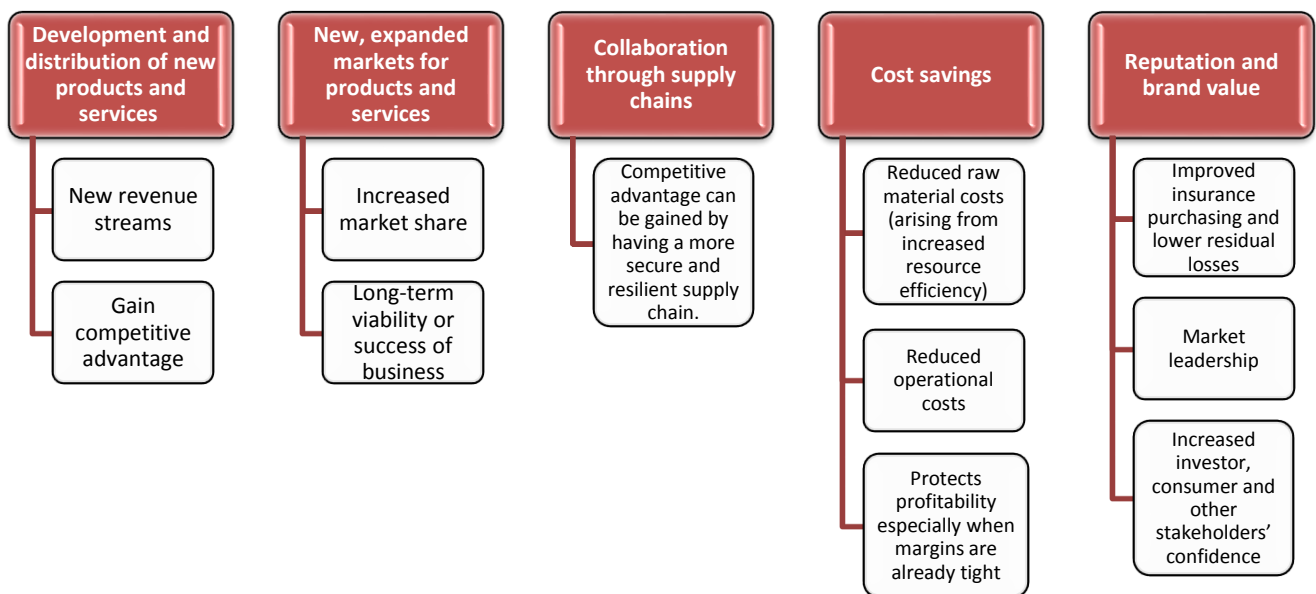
Development and distribution of new products and services

New revenue streams

Gain competitive advantage

New, expanded markets for products and services

Increased market share

Long-term viability or success of business

Collaboration through supply chains

Competitive advantage can be gained by having a more secure and resilient supply chain.

Cost savings

Reduced raw material costs (arising from increased resource efficiency)

Reduced operational costs

Protects profitability especially when margins are already tight

Reputation and brand value

Improved insurance purchasing and lower residual losses

Market leadership

Increased investor, consumer and other stakeholders' confidence